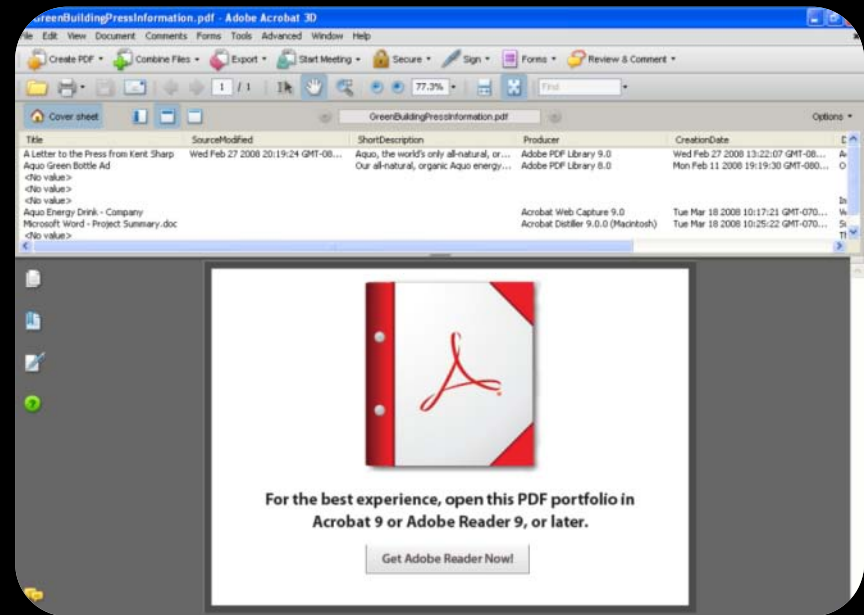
GreenBuildingPressInformation.pdf - Adobe Acrobat 3D

ile Edit View Document Comments Forms Tools Advanced Window Help

Create PDF · Combine Files · Export · Start Meeting · Secure · Sign · Forms · Review & Comment ·

1 / 1 77.3% Find

Cover sheet GreenBuildingPressInformation.pdf Options

| Title | SourceModified | ShortDescription | Producer | CreationDate | D |
|---|---|---|---|---|---|
| A Letter to the Press from Kent Sharp | Wed Feb 27 2008 20:19:24 GMT-08... | Aquo, the world's only all-natural, or... | Adobe PDF Library 9.0 | Wed Feb 27 2008 13:22:07 GMT-08... | A |
| Aquo Green Bottle Ad | | Our all-natural, organic Aquo energy... | Adobe PDF Library 8.0 | Mon Feb 11 2008 19:19:30 GMT-080... | O |
| <No value> | | | | | |
| <No value> | | | | | |
| <No value> | | | | | In |
| Aquo Energy Drink - Company | | | Acrobat Web Capture 9.0 | Tue Mar 18 2008 10:17:21 GMT-070... | W |
| Microsoft Word - Project Summary.doc | | | Acrobat Distiller 9.0.0 (Macintosh) | Tue Mar 18 2008 10:25:22 GMT-070... | S |
| <No value> | | | | | Ti |

For the best experience, open this PDF portfolio in Acrobat 9 or Adobe Reader 9, or later.

Get Adobe Reader Now!